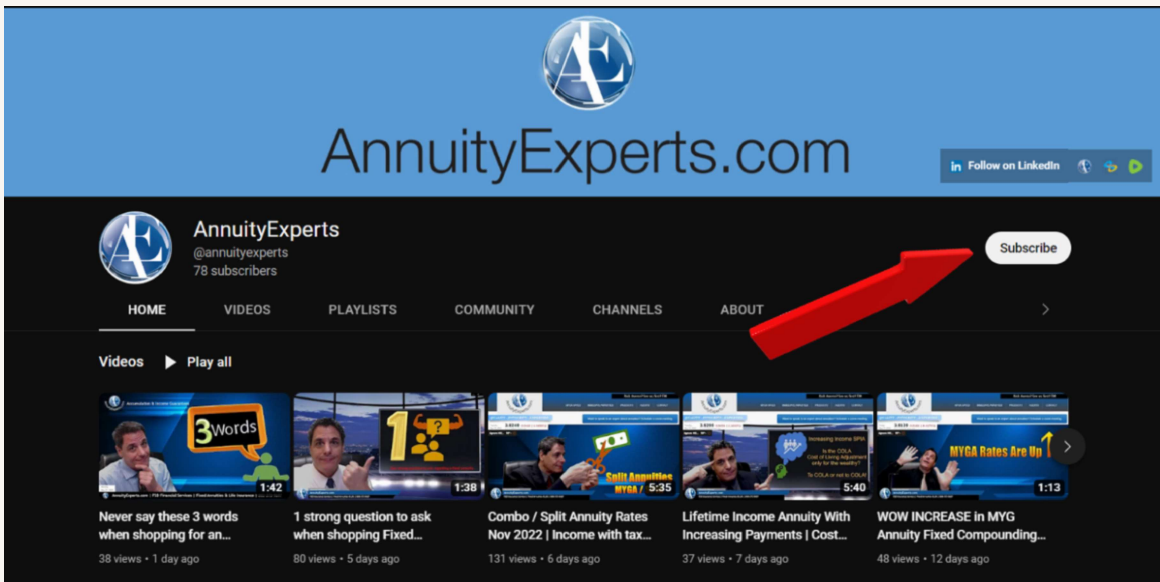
AE

AnnuityExperts.com

Follow on LinkedIn

AnnuityExperts
@annuityexperts
78 subscribers

Subscribe

HOME VIDEOS PLAYLISTS COMMUNITY CHANNELS ABOUT

Videos Play all

3 Words
1:42
Never say these 3 words when shopping for an...
38 views • 1 day ago

1
1:38
1 strong question to ask when shopping Fixed...
80 views • 5 days ago

Split Annuities MYGA /
5:35
Combo / Split Annuity Rates Nov 2022 | Income with tax...
131 views • 6 days ago

Increasing Income SPIA
Is the COLA Cost of Living Adjustment only for the wealthy?
To COLA or not to COLA
5:40
Lifetime Income Annuity With Increasing Payments | Cost...
37 views • 7 days ago

MYGA Rates Are Up
1:13
WOW INCREASE in MYG Annuity Fixed Compounding...
48 views • 5 days ago